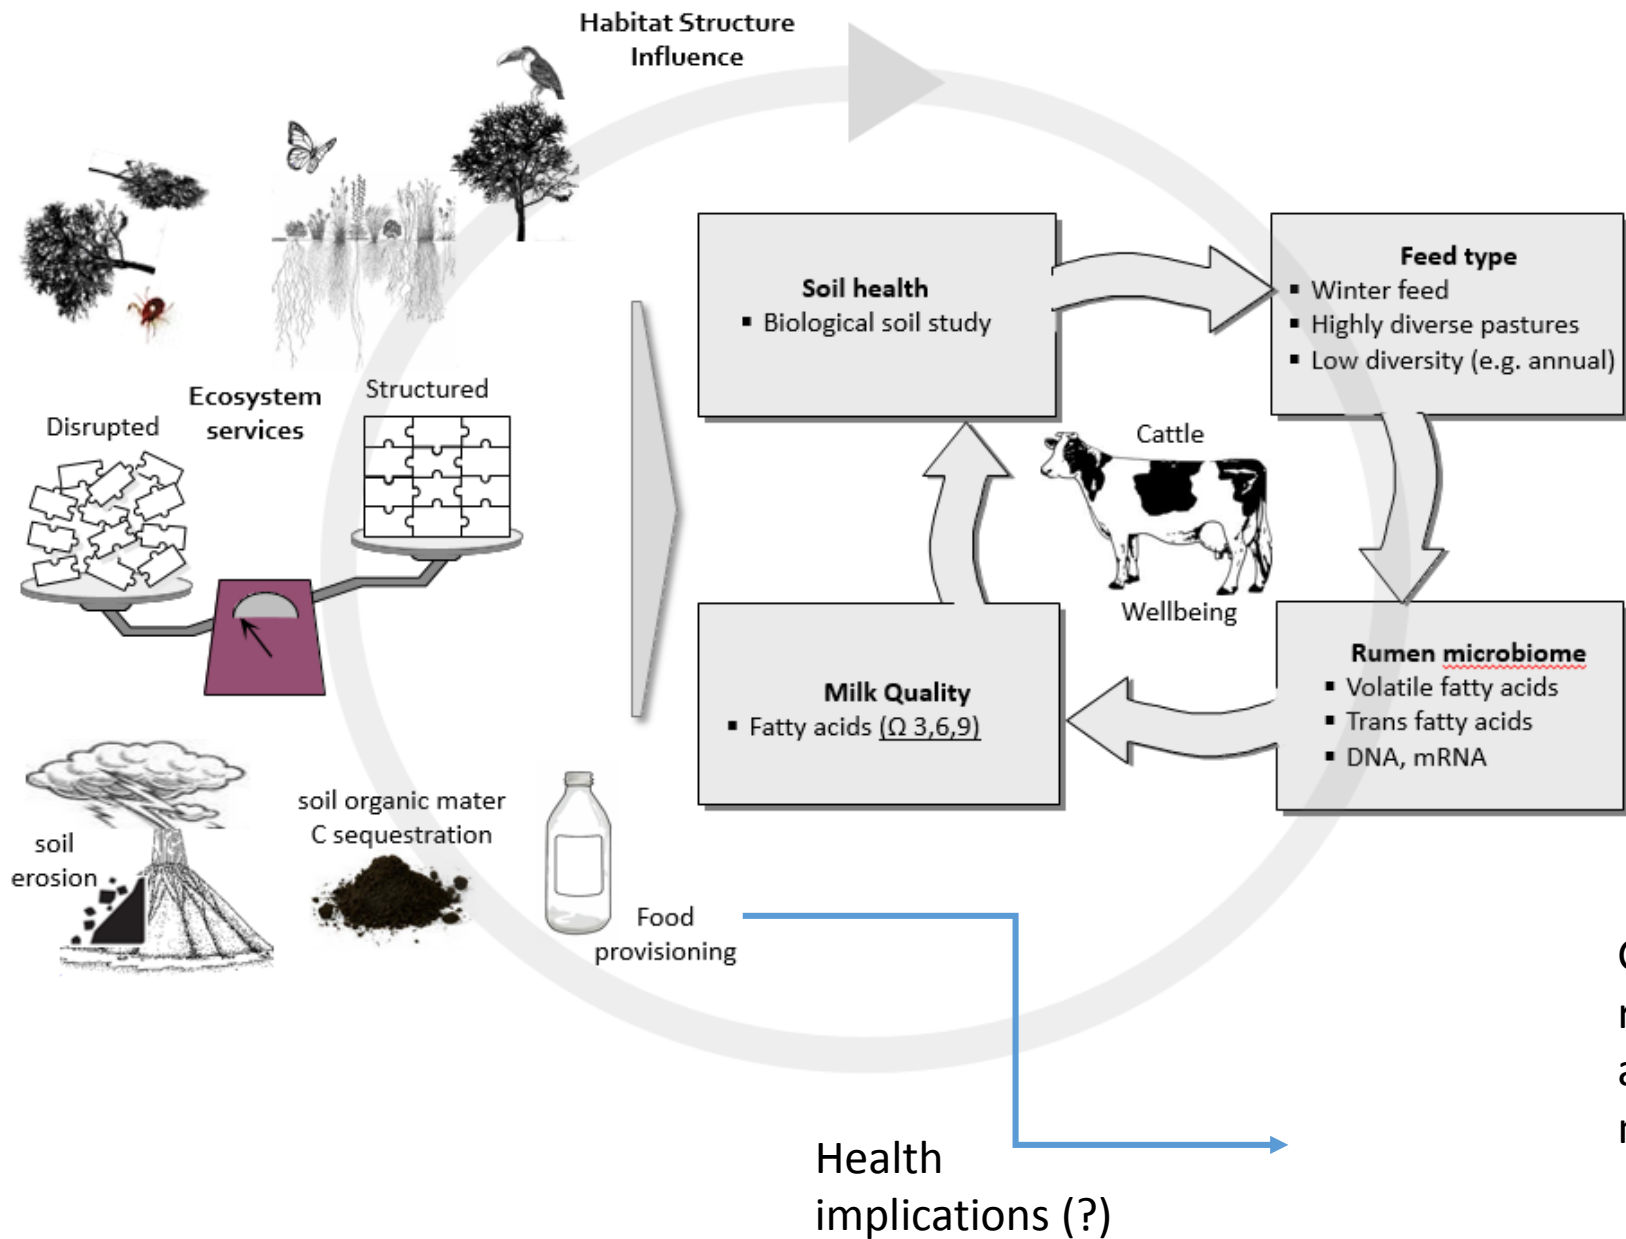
Habitat Structure Influence

Ecosystem services

Disrupted

Structured

Soil health
▪ Biological soil study

Feed type
▪ Winter feed
▪ Highly diverse pastures
▪ Low diversity (e.g. annual)

Cattle

Wellbeing

Milk Quality
▪ Fatty acids (Ω 3,6,9)

Rumen microbiome
▪ Volatile fatty acids
▪ Trans fatty acids
▪ DNA, mRNA

soil erosion

soil organic mater C sequestration

Food provisioning

Health implications (?)

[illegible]
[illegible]
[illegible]
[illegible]